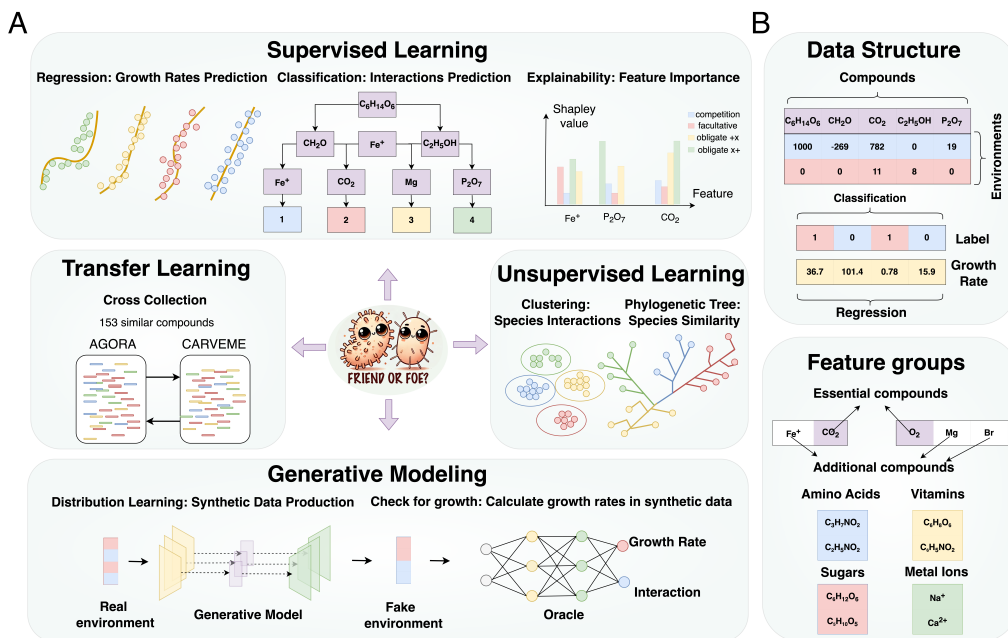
A

Supervised Learning

Regression: Growth Rates Prediction

Classification: Interactions Prediction

Explainability: Feature Importance

$C_6H_{14}O_6$

$CH_2O$

$Fe^+$

$C_2H_5OH$

$Fe^+$

$CO_2$

Mg

$P_2O_7$

1

2

3

4

Shapley value

competition

facultative

obligate +x

obligate x+

Feature

$Fe^+$

$P_2O_7$

$CO_2$

Transfer Learning

Cross Collection

153 similar compounds

AGORA

CARVEME

FRIEND OR FOE?

Unsupervised Learning

Clustering: Species Interactions

Phylogenetic Tree: Species Similarity

Generative Modeling

Distribution Learning: Synthetic Data Production

Check for growth: Calculate growth rates in synthetic data

Real environment

Generative Model

Fake environment

Oracle

Growth Rate

Interaction

B

Data Structure

Compounds

| $C_6H_{14}O_6$ | $CH_2O$ | $CO_2$ | $C_2H_5OH$ | $P_2O_7$ |
|---|---|---|---|---|
| 1000 | -269 | 782 | 0 | 19 |
| 0 | 0 | 11 | 8 | 0 |

Environments

Classification

| 1 | 0 | 1 | 0 |
|---|---|---|---|

Label

| 36.7 | 101.4 | 0.78 | 15.9 |
|---|---|---|---|

Growth Rate

Regression

Feature groups

Essential compounds

$Fe^+$

$CO_2$

$O_2$

Mg

Br

Additional compounds

Amino Acids

Vitamins

$C_3H_7NO_2$

$C_2H_5NO_2$

$C_6H_6O_6$

$C_6H_5NO_2$

Sugars

Metal Ions

$C_6H_{12}O_6$

$C_5H_{10}O_5$

$Na^+$

$Ca^{2+}$